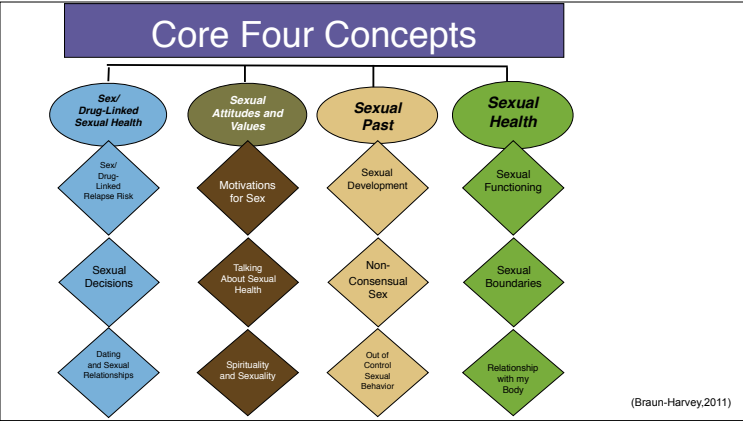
Core Four Concepts

Sex/ Drug-Linked Sexual Health

Sex/ Drug-Linked Relapse Risk

Sexual Decisions

Dating and Sexual Relationships

Sexual Attitudes and Values

Motivations for Sex

Talking About Sexual Health

Spirituality and Sexuality

Sexual Past

Sexual Development

Non-Consensual Sex

Out of Control Sexual Behavior

Sexual Health

Sexual Functioning

Sexual Boundaries

Relationship with my Body

(Braun-Harvey,2011)